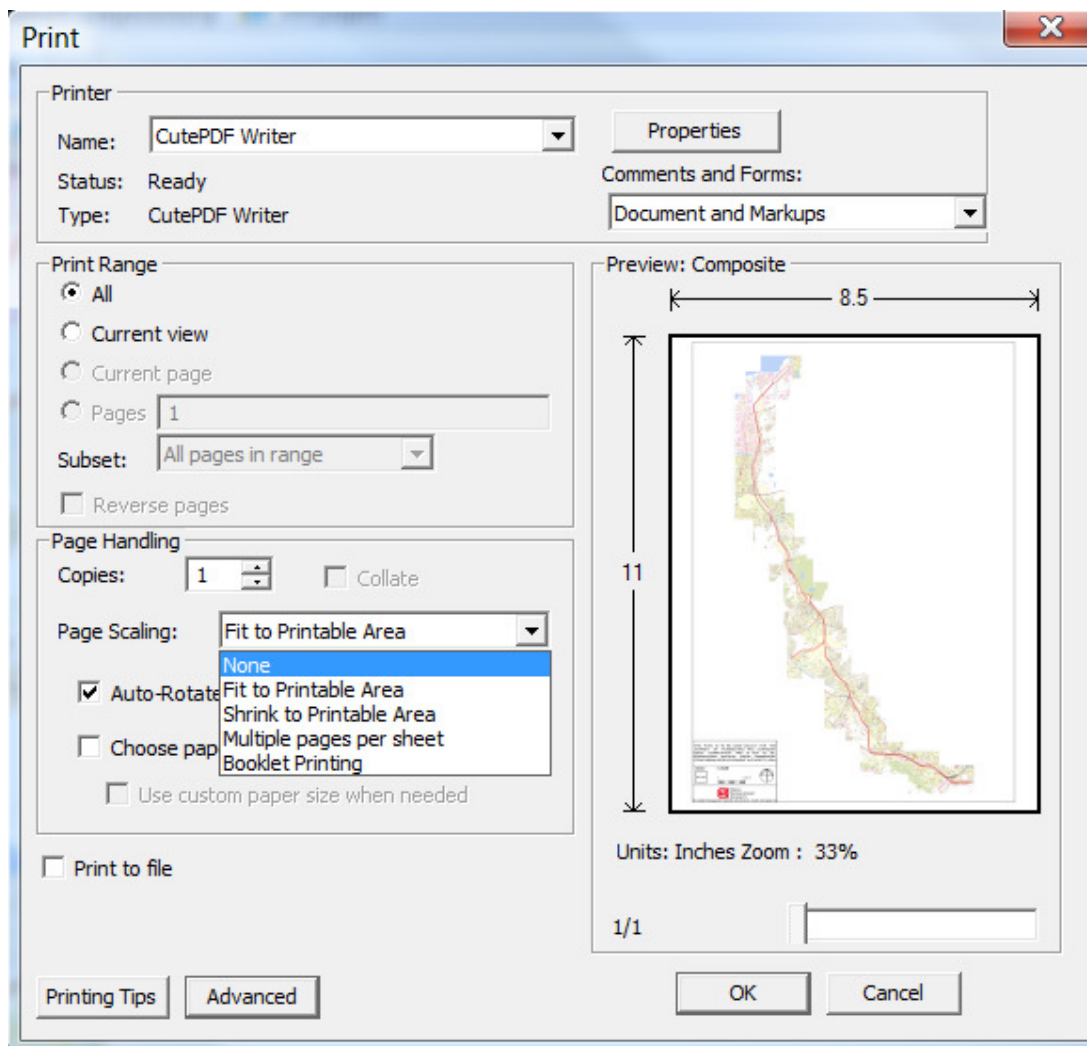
Print

Printer
Name: CutePDF Writer
Status: Ready
Type: CutePDF Writer
Properties
Comments and Forms:
Document and Markups

Print Range
All
Current view
Current page
Pages 1
Subset: All pages in range
Reverse pages

Page Handling
Copies: 1
Collate
Page Scaling: Fit to Printable Area
None
Fit to Printable Area
Shrink to Printable Area
Multiple pages per sheet
Booklet Printing
Auto-Rotate
Choose pap
Use custom paper size when needed

Print to file

Preview: Composite
8.5
11
Units: Inches Zoom : 33%
1/1

Printing Tips
Advanced
OK
Cancel